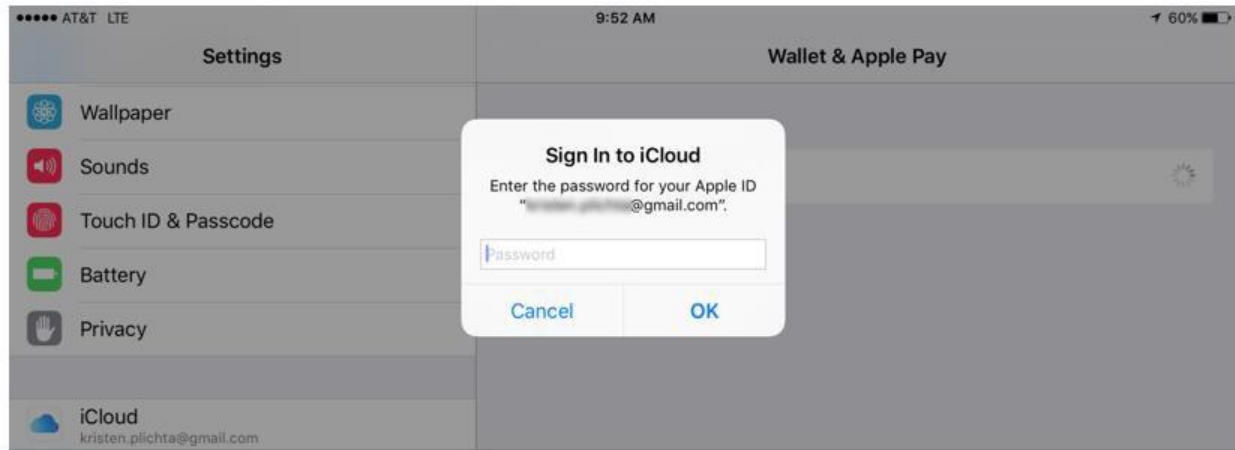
●●●●● AT&T LTE
9:52 AM
60%

Settings
Wallet & Apple Pay

Wallpaper
Sounds
Touch ID & Passcode
Battery
Privacy

iCloud
kristen.plichta@gmail.com

Sign In to iCloud
Enter the password for your Apple ID "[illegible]@gmail.com".
Password
Cancel
OK